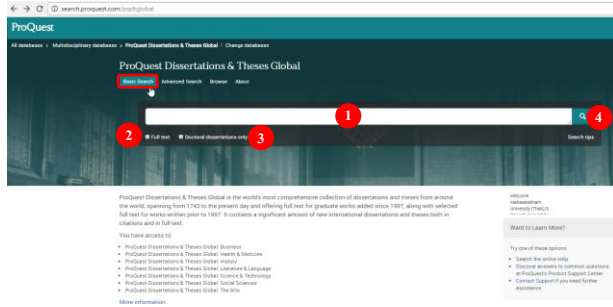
search.proquest.com/pqdtglobal

ProQuest

All databases > Multidisciplinary databases > ProQuest Dissertations & Theses Global | Change databases

ProQuest Dissertations & Theses Global

Basic Search Advanced Search Browse About

1

4

2 Full text Doctoral dissertations only 3

Search tips

ProQuest Dissertations & Theses Global is the world's most comprehensive collection of dissertations and theses from around the world, spanning from 1743 to the present day and offering full text for graduate works added since 1997, along with selected full text for works written prior to 1997. It contains a significant amount of new international dissertations and theses both in citations and in full text.

You have access to:

ProQuest Dissertations & Theses Global: Business
ProQuest Dissertations & Theses Global: Health & Medicine
ProQuest Dissertations & Theses Global: History
ProQuest Dissertations & Theses Global: Literature & Language
ProQuest Dissertations & Theses Global: Science & Technology
ProQuest Dissertations & Theses Global: Social Sciences
ProQuest Dissertations & Theses Global: The Arts

More information

Welcome
Mahasarakham
University (ThaiLIS)

Want to Learn More?

Try one of these options

Search the online help
Discover answers to common questions at ProQuest's Product Support Center
Contact Support if you need further assistance